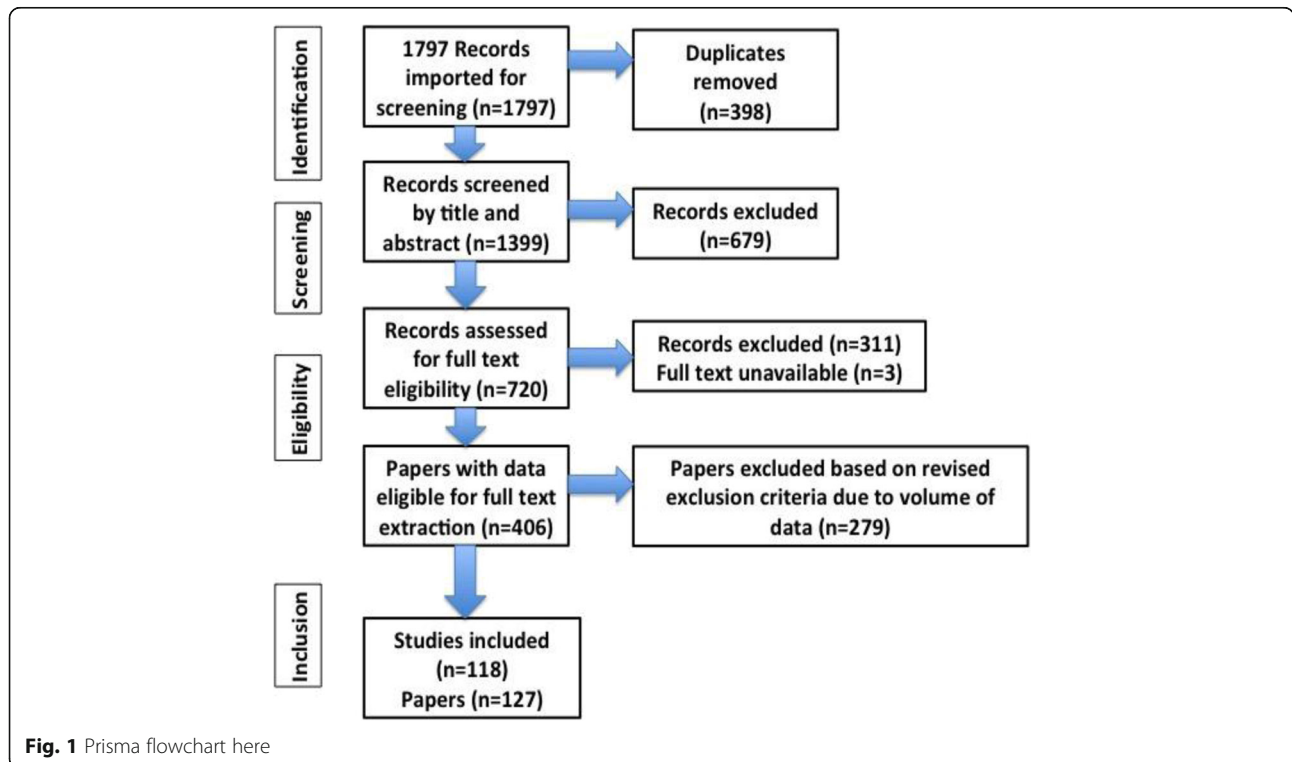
Identification

1797 Records imported for screening (n=1797)

Duplicates removed (n=398)

Screening

Records screened by title and abstract (n=1399)

Records excluded (n=679)

Eligibility

Records assessed for full text eligibility (n=720)

Records excluded (n=311)
Full text unavailable (n=3)

Papers with data eligible for full text extraction (n=406)

Papers excluded based on revised exclusion criteria due to volume of data (n=279)

Inclusion

Studies included (n=118)
Papers (n=127)

**Fig. 1** Prisma flowchart here